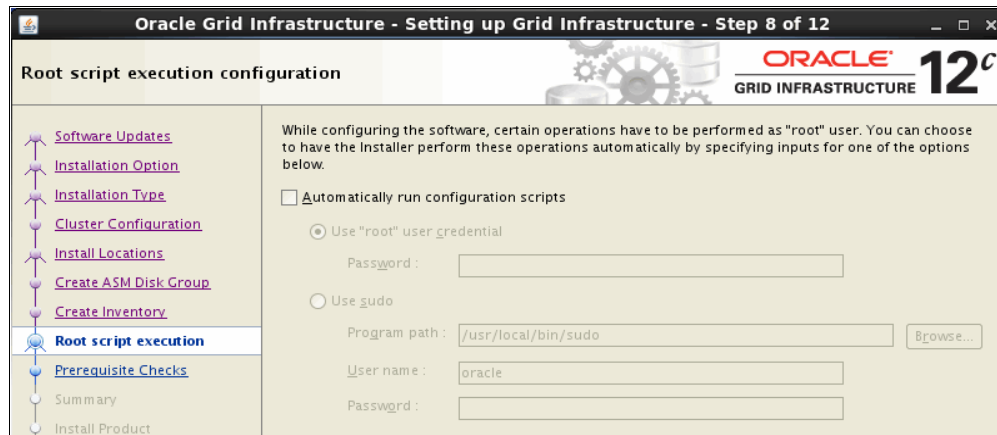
Oracle Grid Infrastructure - Setting up Grid Infrastructure - Step 8 of 12

Root script execution configuration

ORACLE
GRID INFRASTRUCTURE 12$^c$

Software Updates
Installation Option
Installation Type
Cluster Configuration
Install Locations
Create ASM Disk Group
Create Inventory
Root script execution
Prerequisite Checks
Summary
Install Product

While configuring the software, certain operations have to be performed as "root" user. You can choose to have the Installer perform these operations automatically by specifying inputs for one of the options below.

Automatically run configuration scripts

Use "root" user credential

Password :

Use sudo

Program path : /usr/local/bin/sudo

Browse...

User name : oracle

Password :